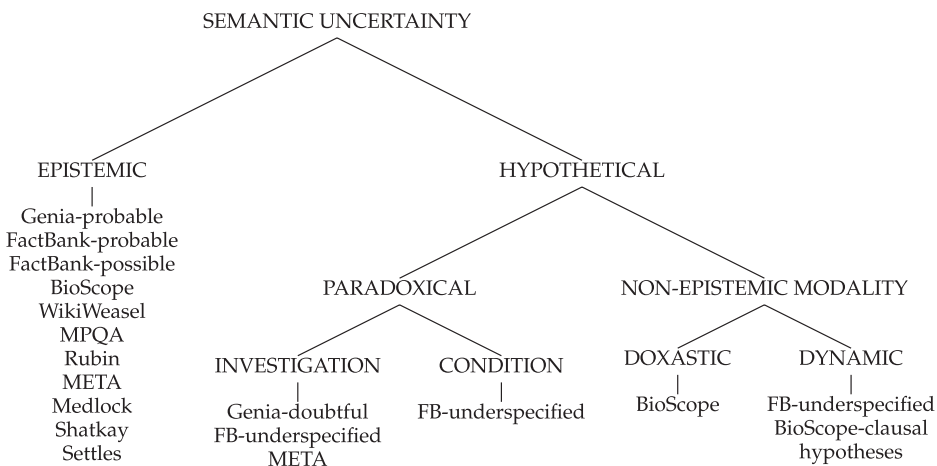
SEMANTIC UNCERTAINTY

EPISTEMIC
Genia-probable
FactBank-probable
FactBank-possible
BioScope
WikiWeasel
MPQA
Rubin
META
Medlock
Shatkay
Settles

HYPOTHETICAL

PARADOXICAL

NON-EPISTEMIC MODALITY

INVESTIGATION
Genia-doubtful
FB-underspecified
META

CONDITION
FB-underspecified

DOXASTIC
BioScope

DYNAMIC
FB-underspecified
BioScope-clausal hypotheses